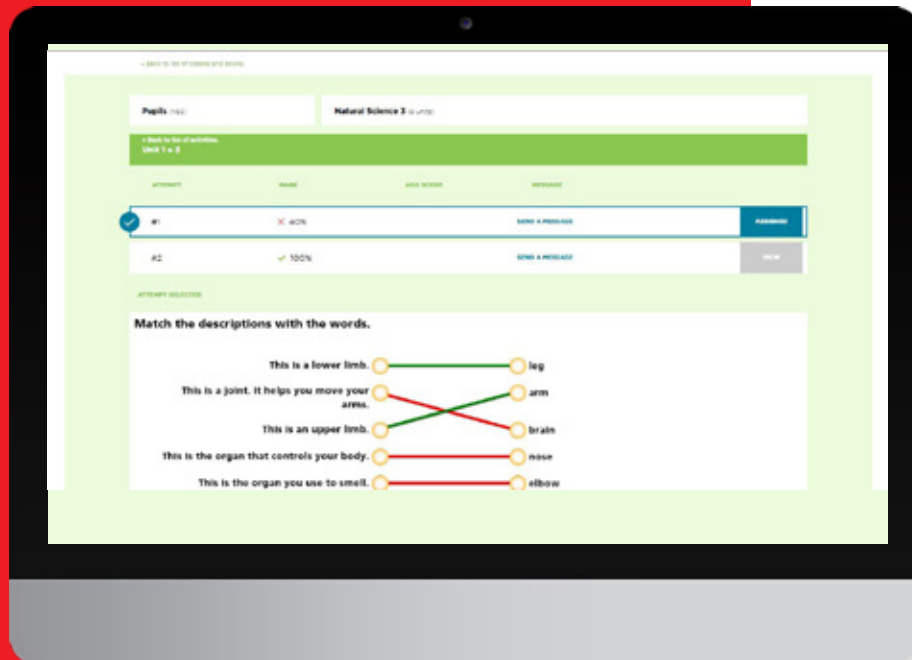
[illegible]

Pupils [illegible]

Natural Science 3 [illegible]

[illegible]
Unit 1 + 2

| ATTEMPT | MARK | AVG. SCORE | MESSAGE | |
|---|---|---|---|---|
| #1 | ✕ 40% | | SEND A MESSAGE | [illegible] |
| #2 | ✓ 100% | | SEND A MESSAGE | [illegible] |

ATTEMPT SELECTED

Match the descriptions with the words.

This is a lower limb.
This is a joint. It helps you move your arms.
This is an upper limb.
This is the organ that controls your body.
This is the organ you use to smell.

leg
arm
brain
nose
elbow